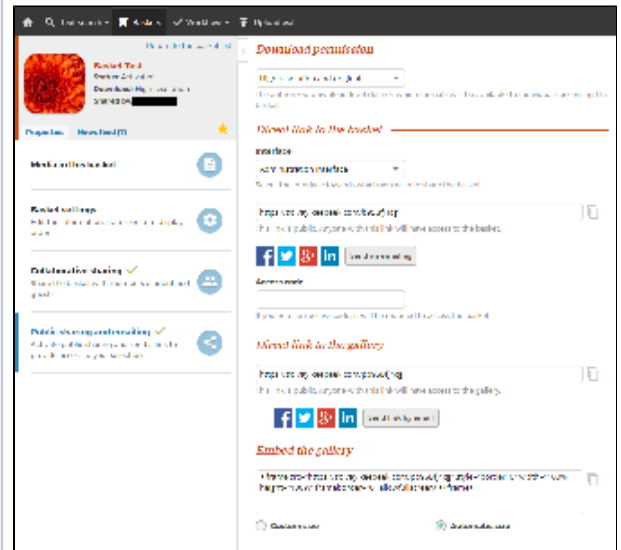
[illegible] Basket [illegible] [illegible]

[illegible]

Basket Test
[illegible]
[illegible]
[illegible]

Properties News feed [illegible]

Media in the basket

Basket settings
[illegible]

Collaborative sharing
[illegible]

Public sharing and emailing
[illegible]

Download permission

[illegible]

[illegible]

Direct link to the basket

Interface

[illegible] interface

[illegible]

https://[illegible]

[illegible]

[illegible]

Access code

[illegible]

Direct link to the gallery

https://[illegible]

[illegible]

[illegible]

Embed the gallery

<iframe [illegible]

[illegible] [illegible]